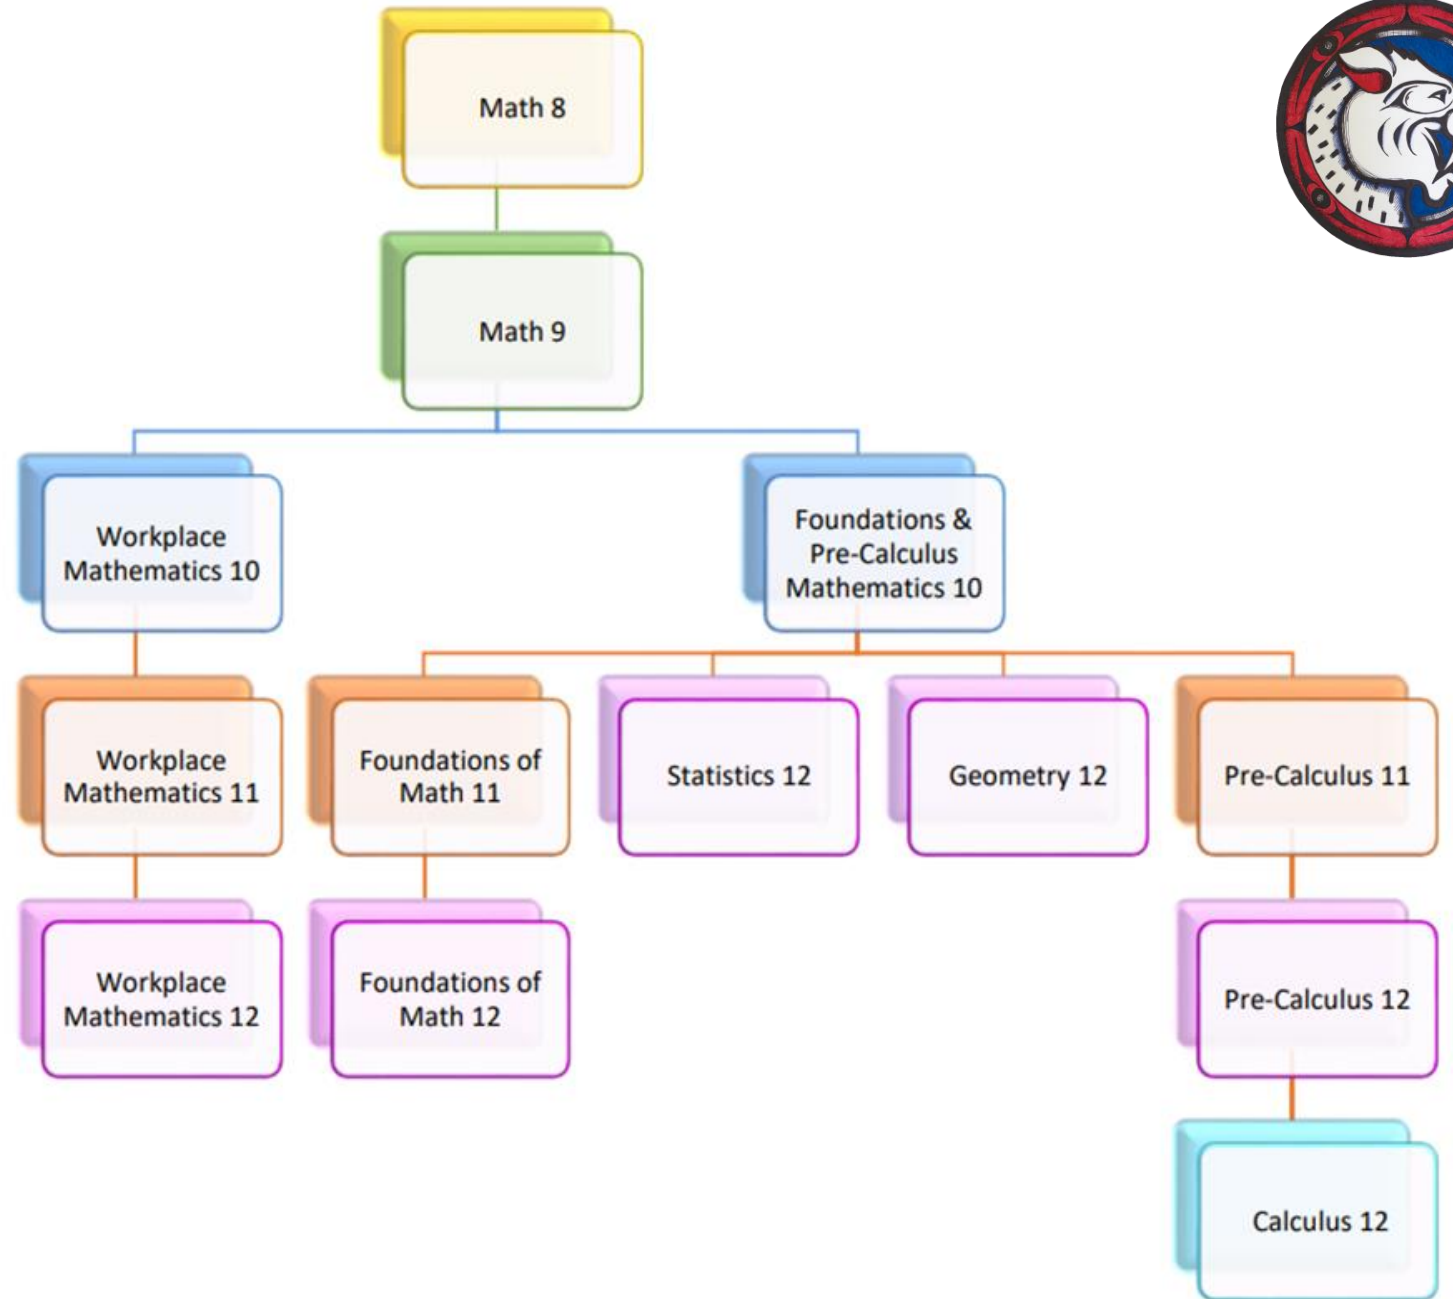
Math 8

Math 9

Workplace Mathematics 10

Foundations & Pre-Calculus Mathematics 10

Workplace Mathematics 11

Foundations of Math 11

Statistics 12

Geometry 12

Pre-Calculus 11

Workplace Mathematics 12

Foundations of Math 12

Pre-Calculus 12

Calculus 12